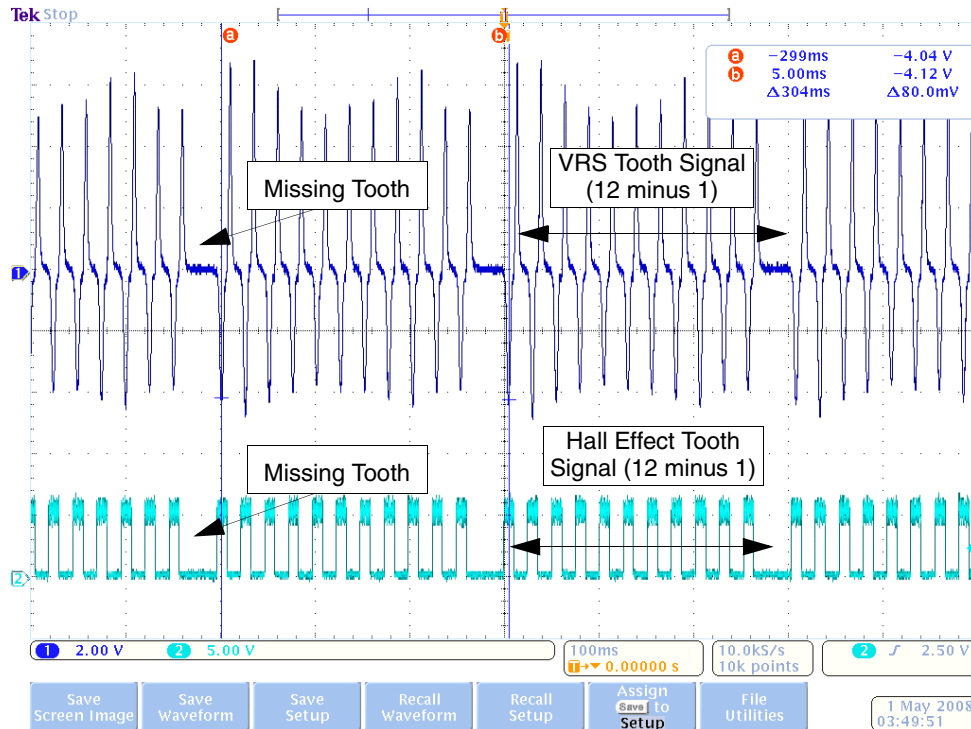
Tek Stop

a b

a −299ms −4.04 V
b 5.00ms −4.12 V
Δ304ms Δ80.0mV

Missing Tooth

VRS Tooth Signal (12 minus 1)

1

Missing Tooth

Hall Effect Tooth Signal (12 minus 1)

2

1 2.00 V 2 5.00 V

100ms
T→▼ 0.00000 s

10.0kS/s
10k points

2 ∫ 2.50 V

Save Screen Image

Save Waveform

Save Setup

Recall Waveform

Recall Setup

Assign Save to Setup

File Utilities

1 May 2008
03:49:51